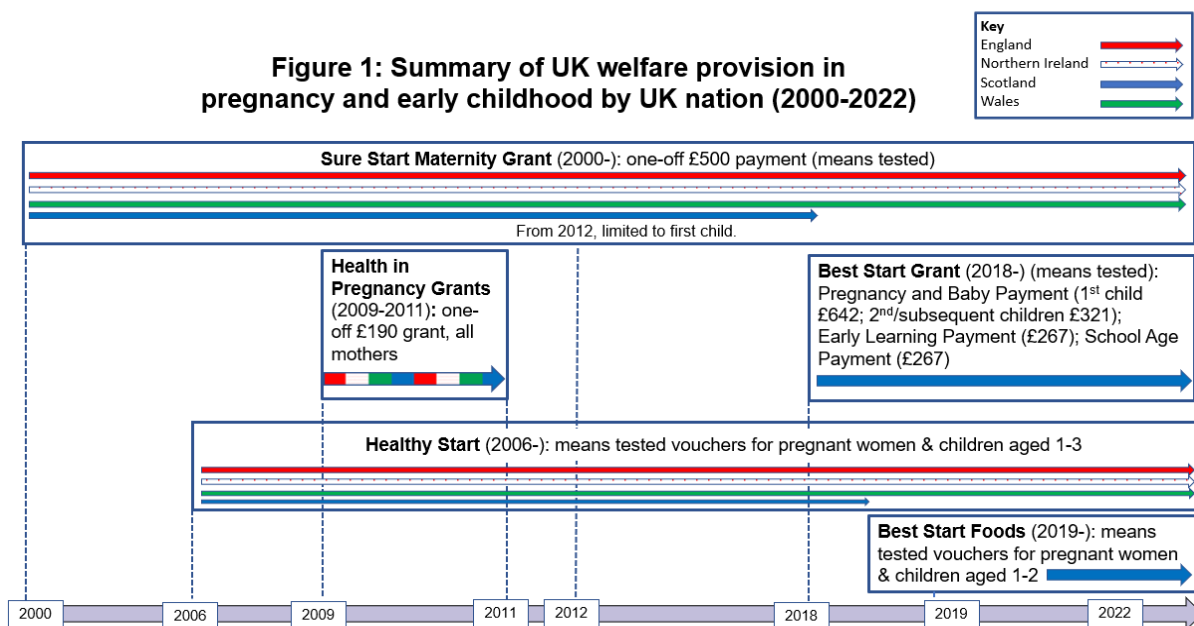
Key
England
Northern Ireland
Scotland
Wales

Figure 1: Summary of UK welfare provision in pregnancy and early childhood by UK nation (2000-2022)

Sure Start Maternity Grant (2000-): one-off £500 payment (means tested)

From 2012, limited to first child.

Health in Pregnancy Grants (2009-2011): one-off £190 grant, all mothers

Best Start Grant (2018-) (means tested): Pregnancy and Baby Payment (1$^{st}$ child £642; 2$^{nd}$/subsequent children £321); Early Learning Payment (£267); School Age Payment (£267)

Healthy Start (2006-): means tested vouchers for pregnant women & children aged 1-3

Best Start Foods (2019-): means tested vouchers for pregnant women & children aged 1-2

2000
2006
2009
2011
2012
2018
2019
2022